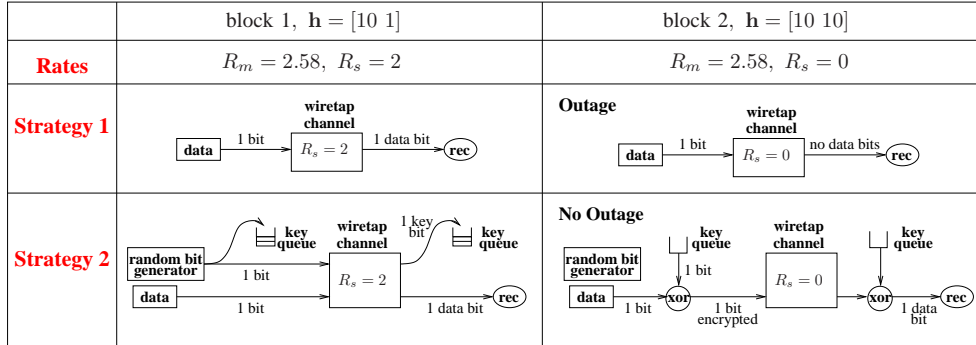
| | block 1, $\mathbf{h} = [10\ 1]$ | block 2, $\mathbf{h} = [10\ 10]$ |
|---|---|---|
| **Rates** | $R_m = 2.58,\ R_s = 2$ | $R_m = 2.58,\ R_s = 0$ |
| **Strategy 1** | wiretap channel; data; 1 bit; $R_s = 2$; 1 data bit; rec | Outage; wiretap channel; data; 1 bit; $R_s = 0$; no data bits; rec |
| **Strategy 2** | key queue; wiretap channel; 1 key bit; key queue; random bit generator; 1 bit; $R_s = 2$; data; 1 bit; 1 data bit; rec | No Outage; key queue; wiretap channel; key queue; random bit generator; 1 bit; $R_s = 0$; data; 1 bit; xor; 1 bit encrypted; xor; 1 data bit; rec |